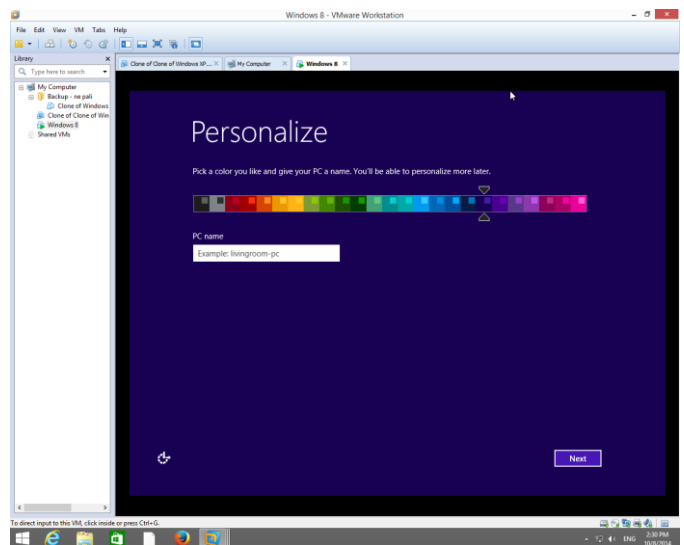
Windows 8 - VMware Workstation

File Edit View VM Tabs Help

Library

Type here to search

My Computer
Backup - ne pali
Clone of Windows
Clone of Clone of Win
Windows 8
Shared VMs

Clone of Clone of Windows XP...
My Computer
Windows 8

Personalize

Pick a color you like and give your PC a name. You'll be able to personalize more later.

PC name

Example: livingroom-pc

Next

To direct input to this VM, click inside or press Ctrl+G.

ENG 2:30 PM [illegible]